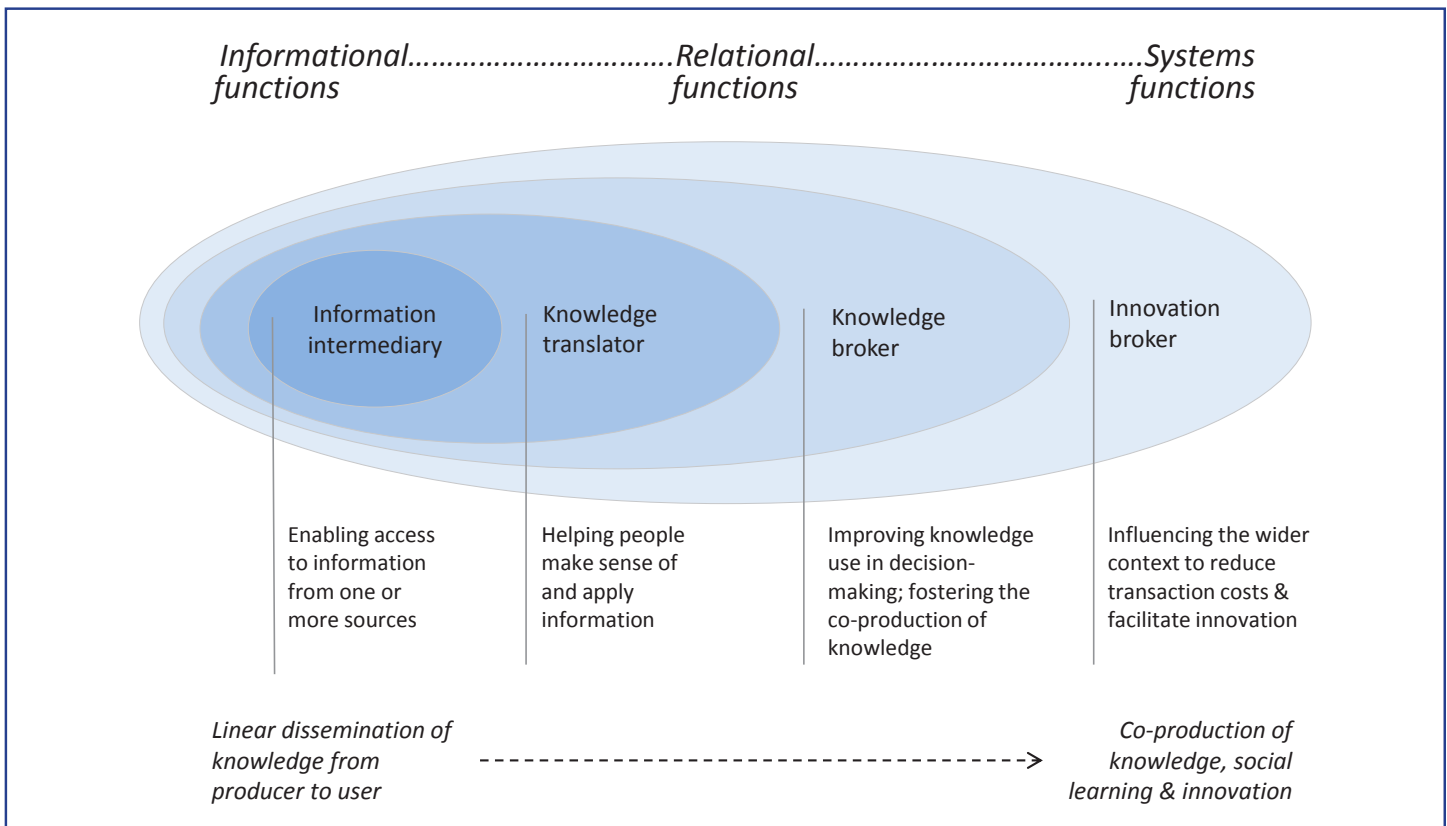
Informational……………………………Relational………………………………Systems
functions functions functions

Information intermediary

Knowledge translator

Knowledge broker

Innovation broker

Enabling access to information from one or more sources

Helping people make sense of and apply information

Improving knowledge use in decision-making; fostering the co-production of knowledge

Influencing the wider context to reduce transaction costs & facilitate innovation

Linear dissemination of knowledge from producer to user

Co-production of knowledge, social learning & innovation